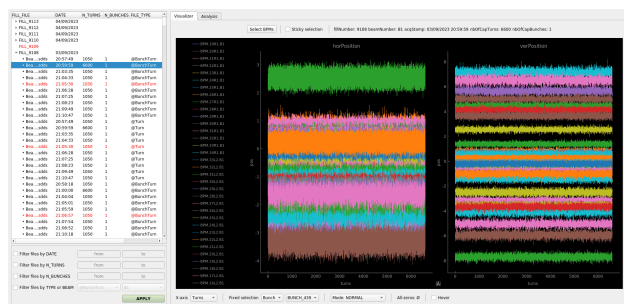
| FILL_FILE | DATE | N_TURNS | N_BUNCHES | FILE_TYPE |
|---|---|---|---|---|
| FILL_9113 | 04/09/2023 | | | |
| FILL_9112 | 04/09/2023 | | | |
| FILL_9111 | 04/09/2023 | | | |
| FILL_9110 | 04/09/2023 | | | |
| FILL_9109 | | | | |
| FILL_9108 | 03/09/2023 | | | |
| Bea....sdds | 20:57:48 | 1050 | 1 | @BunchTurn |
| Bea....sdds | 20:59:59 | 6600 | 1 | @BunchTurn |
| Bea....sdds | 21:03:35 | 1050 | 1 | @BunchTurn |
| Bea....sdds | 21:04:33 | 1050 | 1 | @BunchTurn |
| Bea....sdds | 21:05:56 | 1050 | 1 | @BunchTurn |
| Bea....sdds | 21:06:28 | 1050 | 1 | @BunchTurn |
| Bea....sdds | 21:07:25 | 1050 | 1 | @BunchTurn |
| Bea....sdds | 21:08:23 | 1050 | 1 | @BunchTurn |
| Bea....sdds | 21:09:49 | 1050 | 1 | @BunchTurn |
| Bea....sdds | 21:10:47 | 1050 | 1 | @BunchTurn |
| Bea....sdds | 20:57:48 | 1050 | 1 | @Turn |
| Bea....sdds | 20:59:59 | 6600 | 1 | @Turn |
| Bea....sdds | 21:03:35 | 1050 | 1 | @Turn |
| Bea....sdds | 21:04:33 | 1050 | 1 | @Turn |
| Bea....sdds | 21:05:56 | 1050 | 1 | @Turn |
| Bea....sdds | 21:06:28 | 1050 | 1 | @Turn |
| Bea....sdds | 21:07:25 | 1050 | 1 | @Turn |
| Bea....sdds | 21:08:23 | 1050 | 1 | @Turn |
| Bea....sdds | 21:09:49 | 1050 | 1 | @Turn |
| Bea....sdds | 21:10:47 | 1050 | 1 | @Turn |
| Bea....sdds | 20:59:18 | 1050 | 1 | @BunchTurn |
| Bea....sdds | 21:00:08 | 6600 | 1 | @BunchTurn |
| Bea....sdds | 21:04:04 | 1050 | 1 | @BunchTurn |
| Bea....sdds | 21:05:01 | 1050 | 1 | @BunchTurn |
| Bea....sdds | 21:06:26 | 1050 | 1 | @BunchTurn |
| Bea....sdds | 21:06:57 | 1050 | 1 | @BunchTurn |
| Bea....sdds | 21:07:54 | 1050 | 1 | @BunchTurn |
| Bea....sdds | 21:08:52 | 1050 | 1 | @BunchTurn |
| Bea....sdds | 21:10:18 | 1050 | 1 | @BunchTurn |

Filter files by DATE From To
Filter files by N_TURNS From To
Filter files by N_BUNCHES From To
Filter files by TYPE or BEAM
APPLY

Visualizer Analysis

Select BPMs Sticky selection fillNumber: 9108 beamNumber: B1 acqStamp: 03/09/2023 20:59:59 nbOfTurns: 6600 nbOfCapBunches: 1

horPosition

verPosition

turns

X-axis Turns Fixed selection Bunch BUNCH_439 Mode NORMAL All-zeros Hover